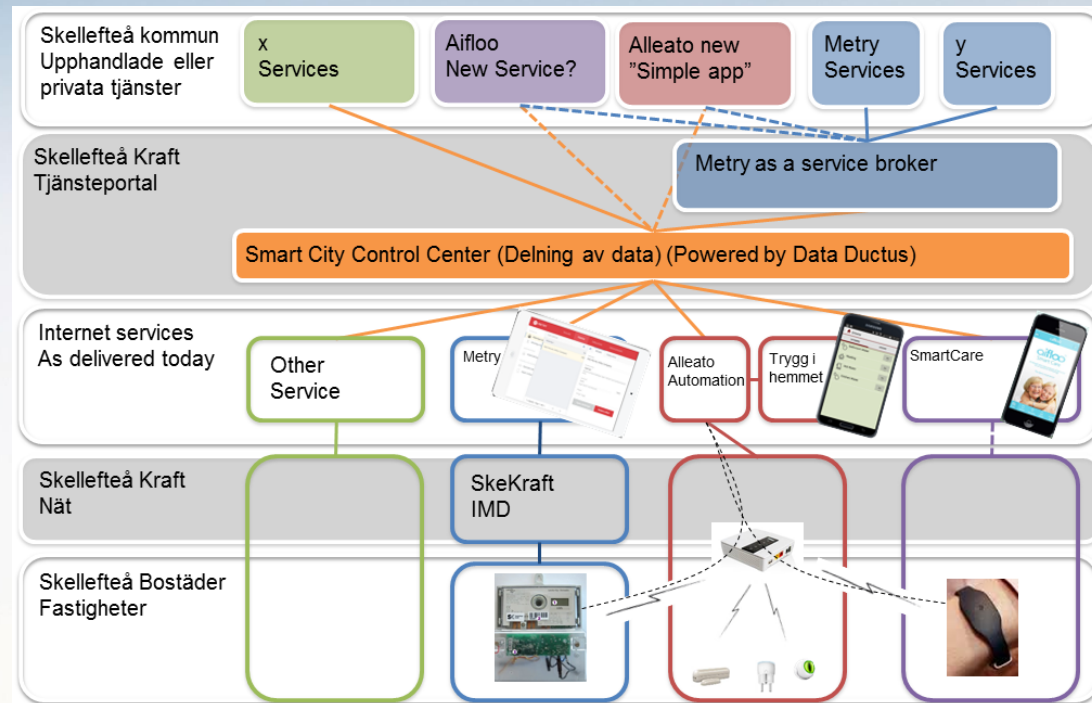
Skellefteå kommun
Upphandlade eller privata tjänster

x
Services

Aifloo
New Service?

Alleato new
"Simple app"

Metry
Services

y
Services

Skellefteå Kraft
Tjänsteportal

Metry as a service broker

Smart City Control Center (Delning av data) (Powered by Data Ductus)

Internet services
As delivered today

Other
Service

Metry

Alleato
Automation

Trygg i
hemmet

SmartCare

Skellefteå Kraft
Nät

SkeKraft
IMD

Skellefteå Bostäder
Fastigheter